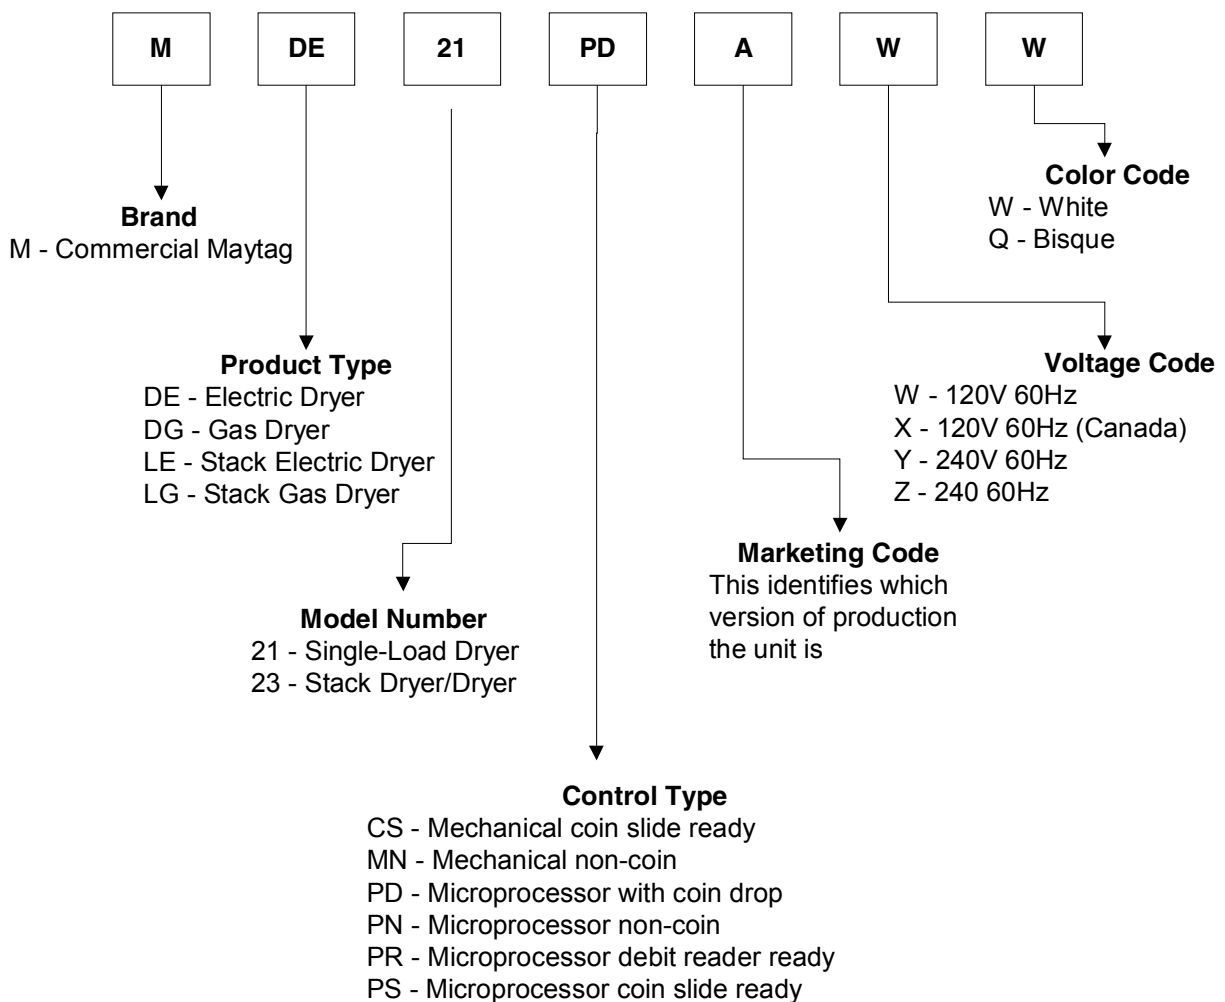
M DE 21 PD A W W

Color Code
W - White
Q - Bisque

Brand
M - Commercial Maytag

Product Type
DE - Electric Dryer
DG - Gas Dryer
LE - Stack Electric Dryer
LG - Stack Gas Dryer

Voltage Code
W - 120V 60Hz
X - 120V 60Hz (Canada)
Y - 240V 60Hz
Z - 240 60Hz

Marketing Code
This identifies which version of production the unit is

Model Number
21 - Single-Load Dryer
23 - Stack Dryer/Dryer

Control Type
CS - Mechanical coin slide ready
MN - Mechanical non-coin
PD - Microprocessor with coin drop
PN - Microprocessor non-coin
PR - Microprocessor debit reader ready
PS - Microprocessor coin slide ready